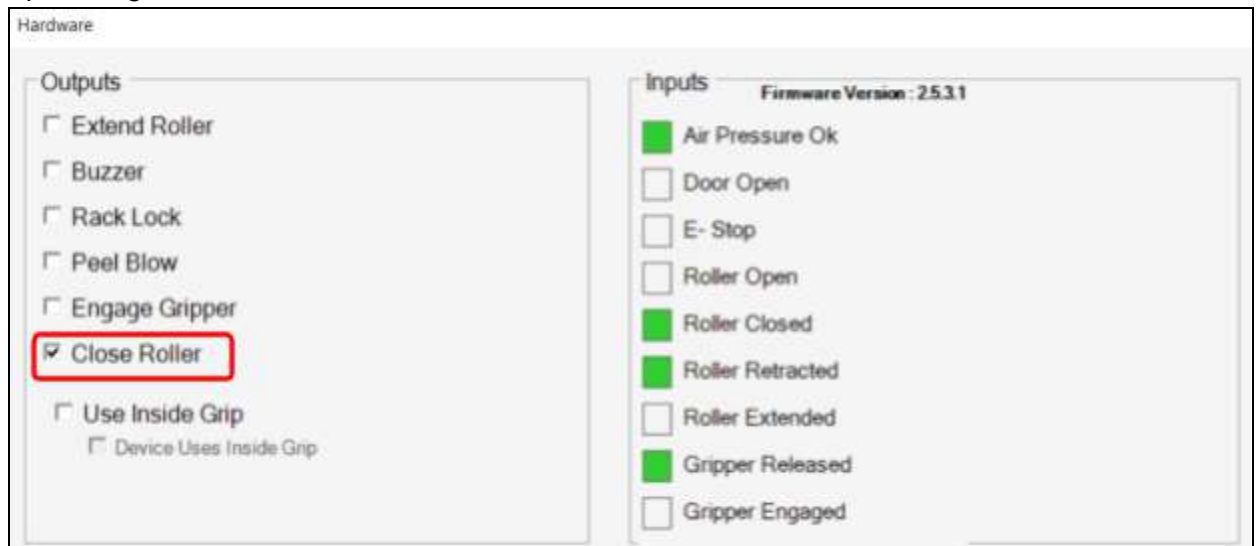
Hardware

Outputs

Extend Roller

Buzzer

Rack Lock

Peel Blow

Engage Gripper

Close Roller

Use Inside Grip

Device Uses Inside Grip

Inputs

Firmware Version : 2.5.3.1

Air Pressure Ok

Door Open

E- Stop

Roller Open

Roller Closed

Roller Retracted

Roller Extended

Gripper Released

Gripper Engaged